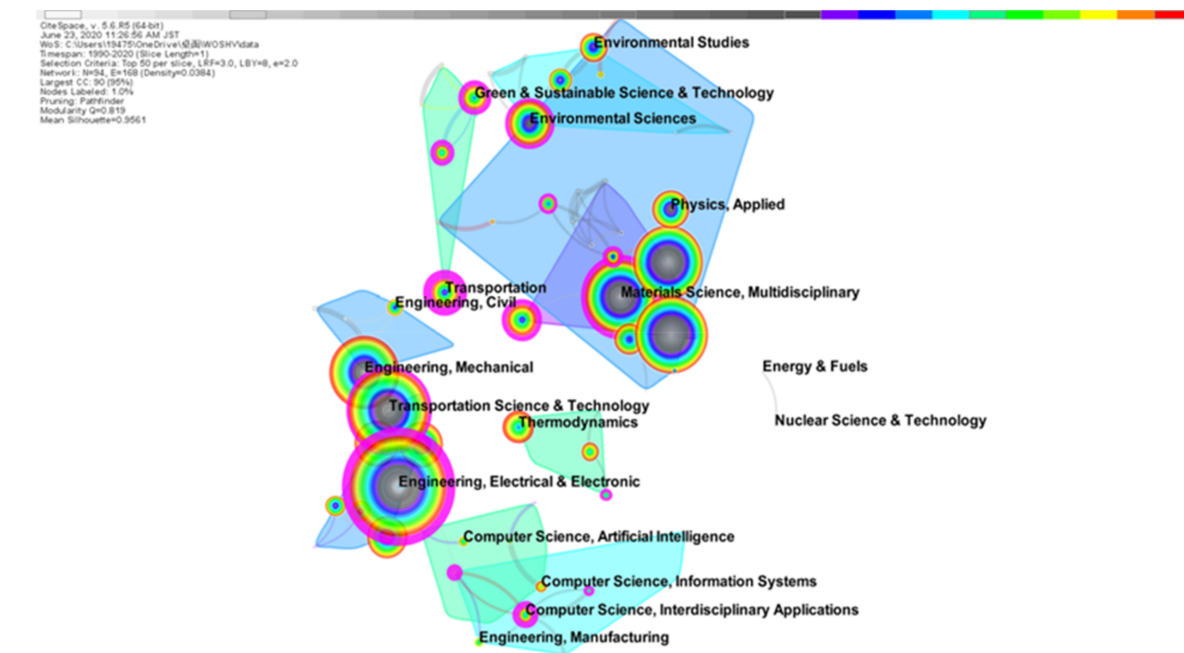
CiteSpace, v. 5.6.R5 (64-bit)
June 23, 2020 11:26:56 AM JST
WoS: C:\Users\19475\OneDrive\桌面\WOSHV\data
Timespan: 1990-2020 (Slice Length=1)
Selection Criteria: Top 50 per slice, LRF=3.0, LBY=8, e=2.0
Network: N=94, E=168 (Density=0.0384)
Largest CC: 90 (95%)
Nodes Labeled: 1.0%
Pruning: Pathfinder
Modularity Q=0.819
Mean Silhouette=0.9561

Environmental Studies
Green & Sustainable Science & Technology
Environmental Sciences
Physics, Applied
Transportation
Materials Science, Multidisciplinary
Engineering, Civil
Energy & Fuels
Engineering, Mechanical
Nuclear Science & Technology
Transportation Science & Technology
Thermodynamics
Engineering, Electrical & Electronic
Computer Science, Artificial Intelligence
Computer Science, Information Systems
Computer Science, Interdisciplinary Applications
Engineering, Manufacturing